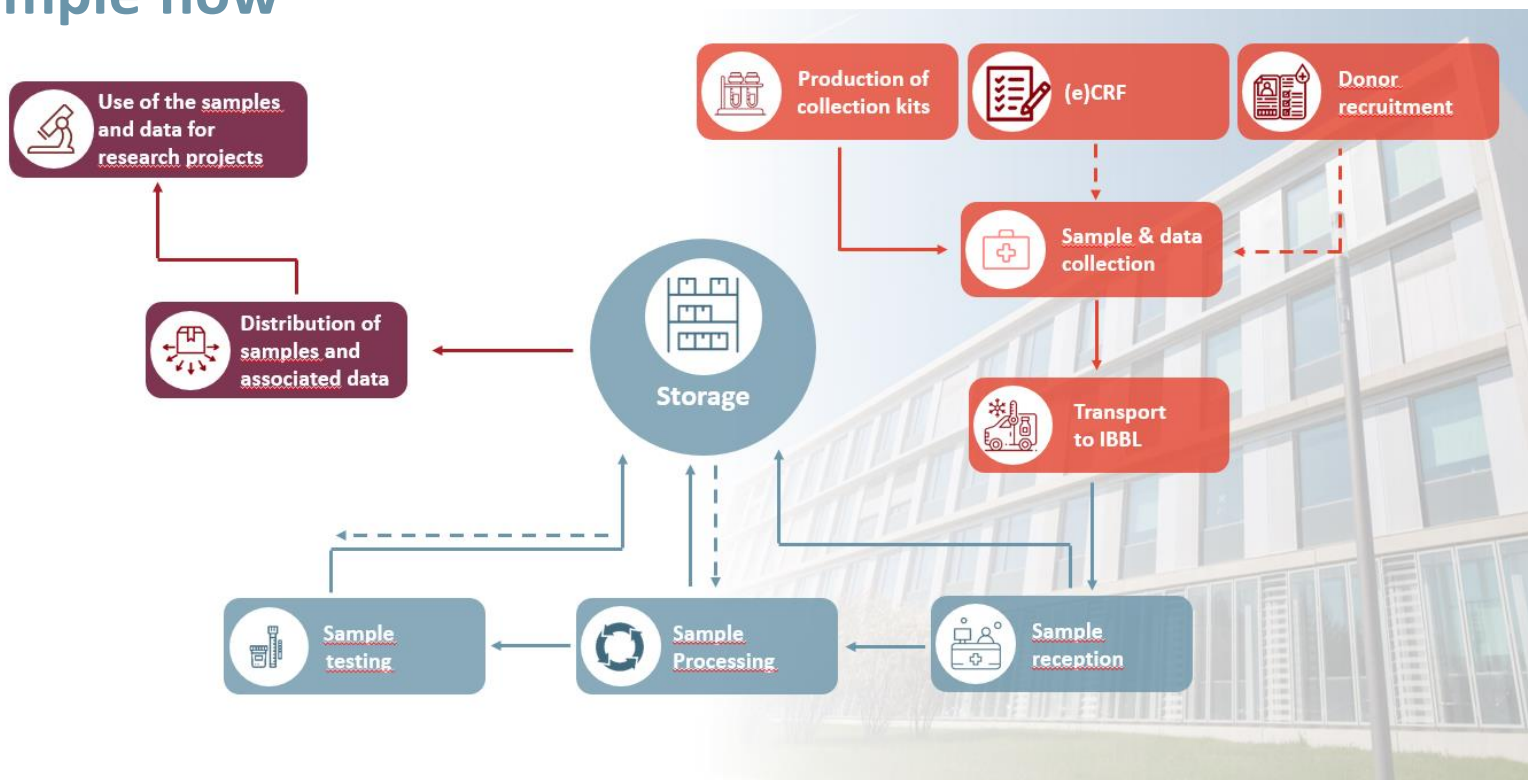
mple flow

Use of the samples and data for research projects

Production of collection kits

(e)CRF

Donor recruitment

Sample & data collection

Distribution of samples and associated data

Storage

Transport to IBBL

Sample testing

Sample Processing

Sample reception